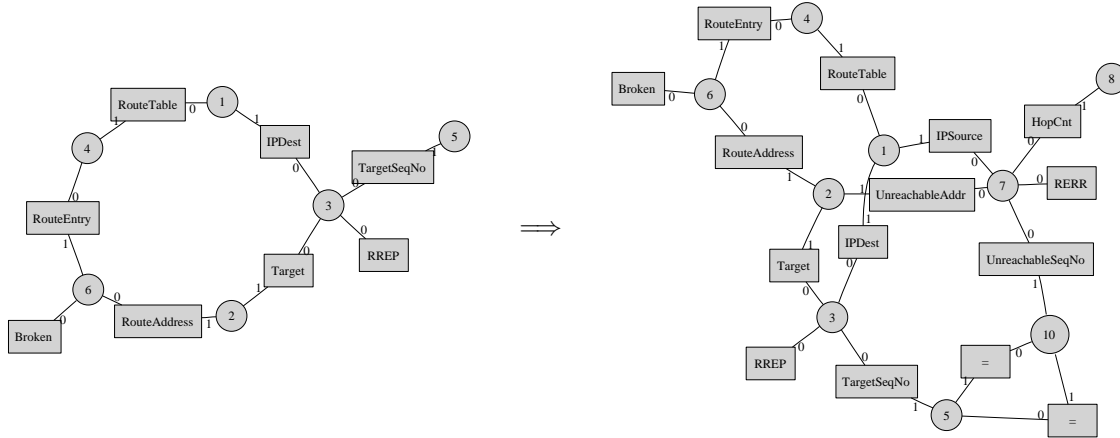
RouteTable
0
1
1
IPDest
0
4
TargetSeqNo
1
5
3
0
RouteEntry
1
0
RREP
0
Target
1
6
0
Broken
0
RouteAddress
1
2

$\Longrightarrow$

RouteEntry
0
4
1
1
RouteTable
Broken
0
6
0
0
8
1
HopCnt
1
IPSource
0
0
RouteAddress
1
1
2
1
UnreachableAddr
0
7
0
RERR
1
0
IPDest
1
UnreachableSeqNo
Target
0
1
0
3
10
0
0
=
0
1
RREP
TargetSeqNo
1
1
5
0
=